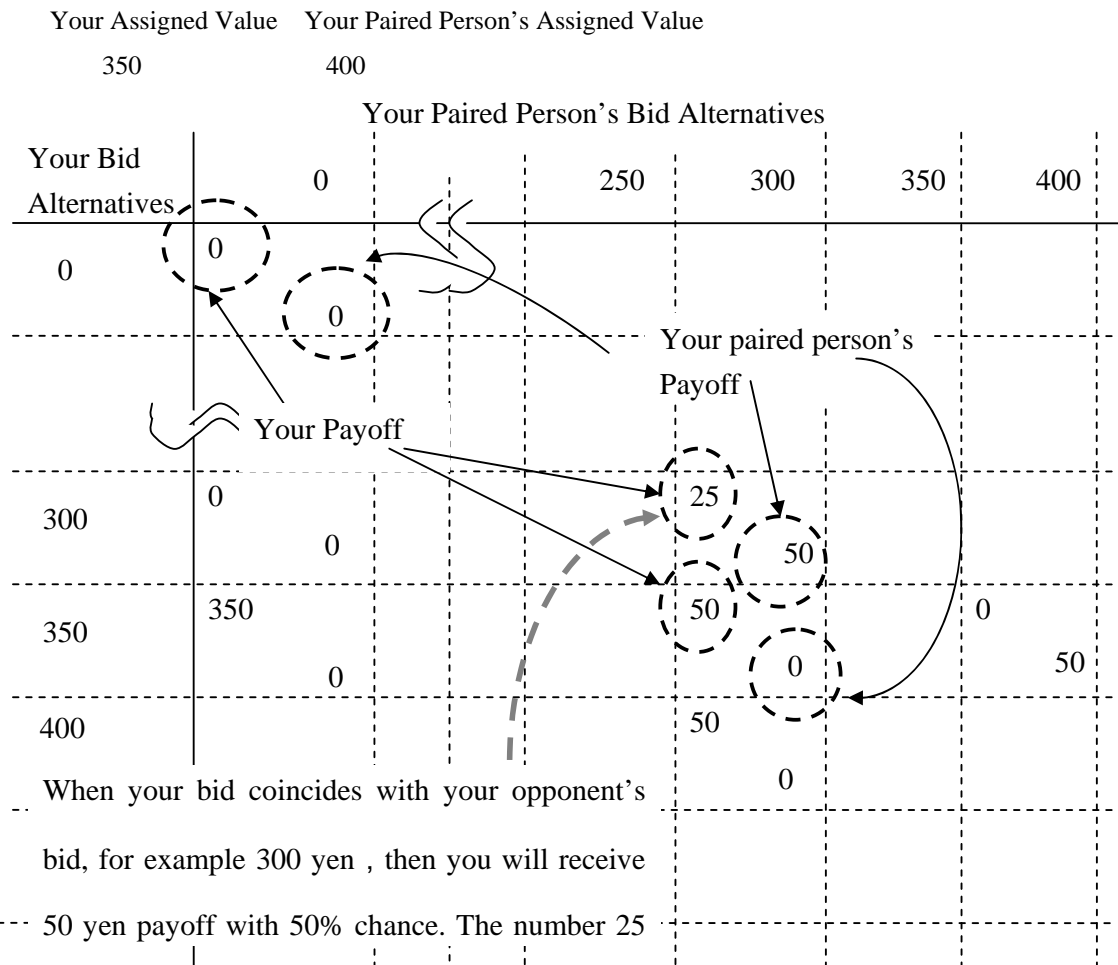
Your Assigned Value    Your Paired Person's Assigned Value

350    400

Your Paired Person's Bid Alternatives

| Your Bid Alternatives | 0 | | 250 | 300 | 350 | 400 |
|---|---|---|---|---|---|---|
| 0 | 0 / 0 | | | | | |
| 300 | 0 / 0 | | | 25 / 50 | | |
| 350 | 350 / 0 | | | 50 / 0 | 0 / 50 | |
| 400 | | | | 50 / 0 | | |

Your paired person's Payoff

Your Payoff

When your bid coincides with your opponent's bid, for example 300 yen , then you will receive 50 yen payoff with 50% chance. The number 25